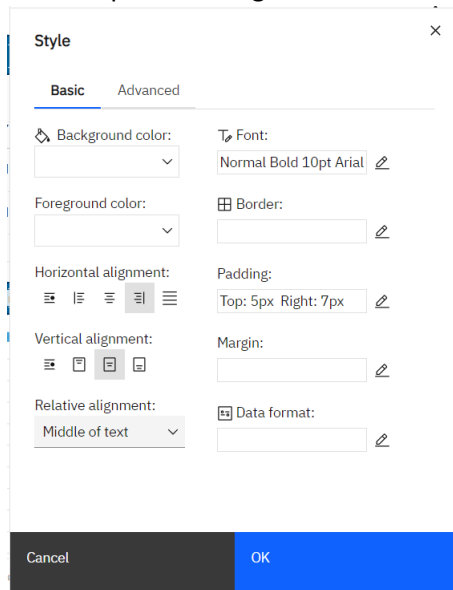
Style

×

Basic Advanced

Background color:

Foreground color:

Horizontal alignment:

Vertical alignment:

Relative alignment:
Middle of text

Font:
Normal Bold 10pt Arial

Border:

Padding:
Top: 5px Right: 7px

Margin:

Data format:

Cancel

OK